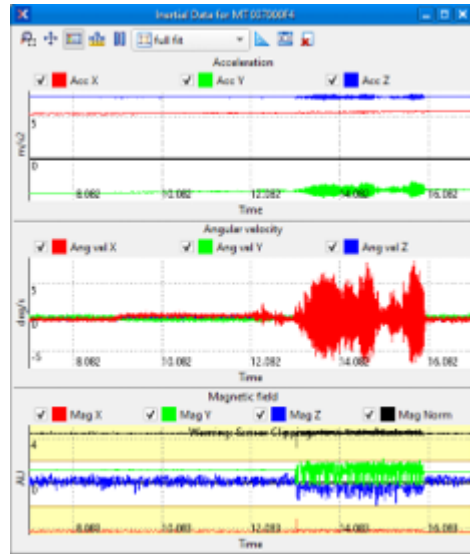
Inertial Data for MT 007000F4

Full fit

Acceleration

Acc X
Acc Y
Acc Z

m/s^2

5

0

8.082
10.082
12.082
14.082
16.082

Time

Angular velocity

Ang vel X
Ang vel Y
Ang vel Z

deg/s

5

0

-5

8.082
10.082
12.082
14.082
16.082

Time

Magnetic field

Mag X
Mag Y
Mag Z
Mag Norm

Warning: Sensor Clipping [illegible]

AU

4

0

8.082
10.082
12.082
14.082
16.082

Time